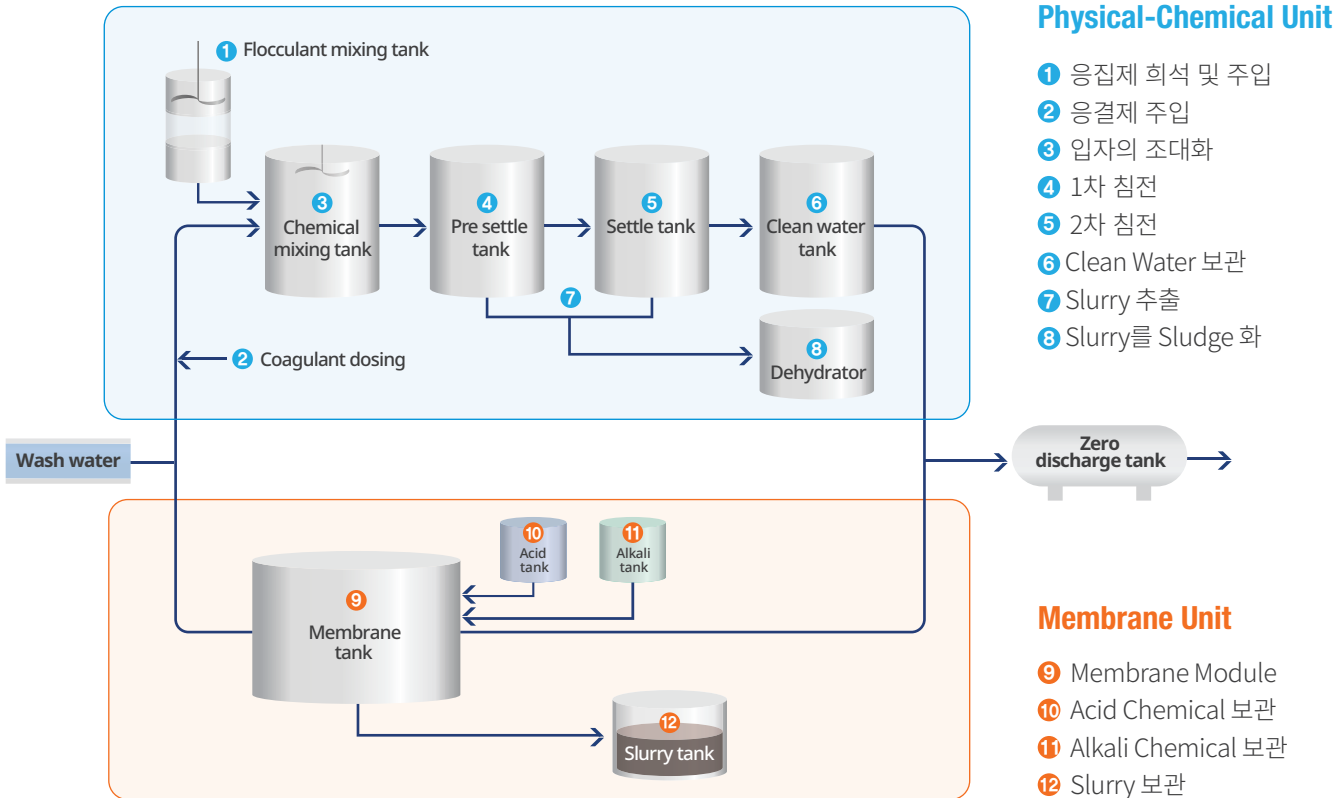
1 Flocculant mixing tank

3 Chemical mixing tank

4 Pre settle tank

5 Settle tank

6 Clean water tank

7

8 Dehydrator

2 Coagulant dosing

Wash water

Zero discharge tank

10 Acid tank

11 Alkali tank

9 Membrane tank

12 Slurry tank

Physical-Chemical Unit

1 응집제 희석 및 주입
2 응결제 주입
3 입자의 조대화
4 1차 침전
5 2차 침전
6 Clean Water 보관
7 Slurry 추출
8 Slurry를 Sludge 화

Membrane Unit

9 Membrane Module
10 Acid Chemical 보관
11 Alkali Chemical 보관
12 Slurry 보관